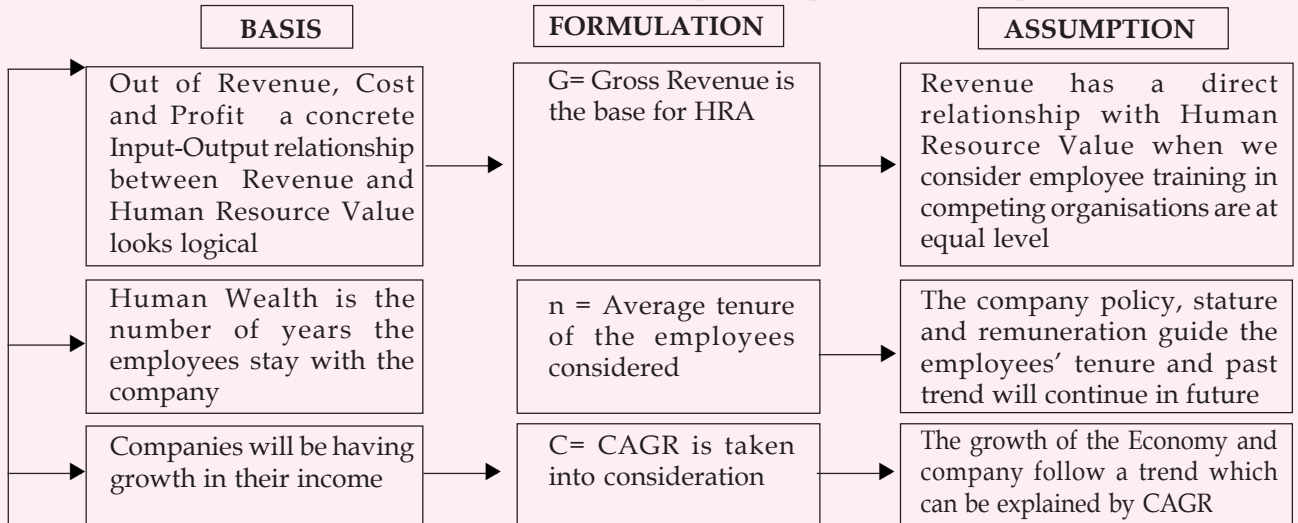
BASIS

FORMULATION

ASSUMPTION

Out of Revenue, Cost and Profit a concrete Input-Output relationship between Revenue and Human Resource Value looks logical

G= Gross Revenue is the base for HRA

Revenue has a direct relationship with Human Resource Value when we consider employee training in competing organisations are at equal level

Human Wealth is the number of years the employees stay with the company

n = Average tenure of the employees considered

The company policy, stature and remuneration guide the employees' tenure and past trend will continue in future

Companies will be having growth in their income

C= CAGR is taken into consideration

The growth of the Economy and company follow a trend which can be explained by CAGR